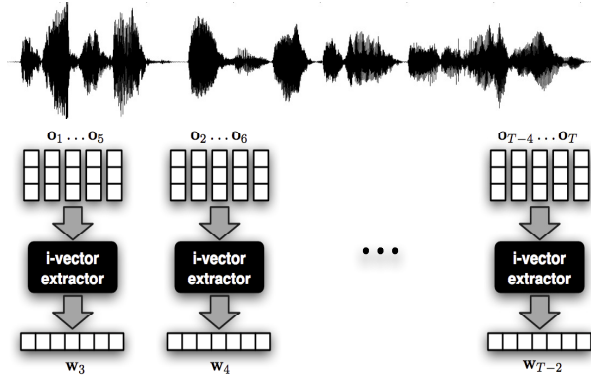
$\mathbf{o}_1 \ldots \mathbf{o}_5$

$\mathbf{o}_2 \ldots \mathbf{o}_6$

$\mathbf{o}_{T-4} \ldots \mathbf{o}_T$

i-vector extractor

i-vector extractor

i-vector extractor

$\cdots$

$\mathbf{w}_3$

$\mathbf{w}_4$

$\mathbf{w}_{T-2}$